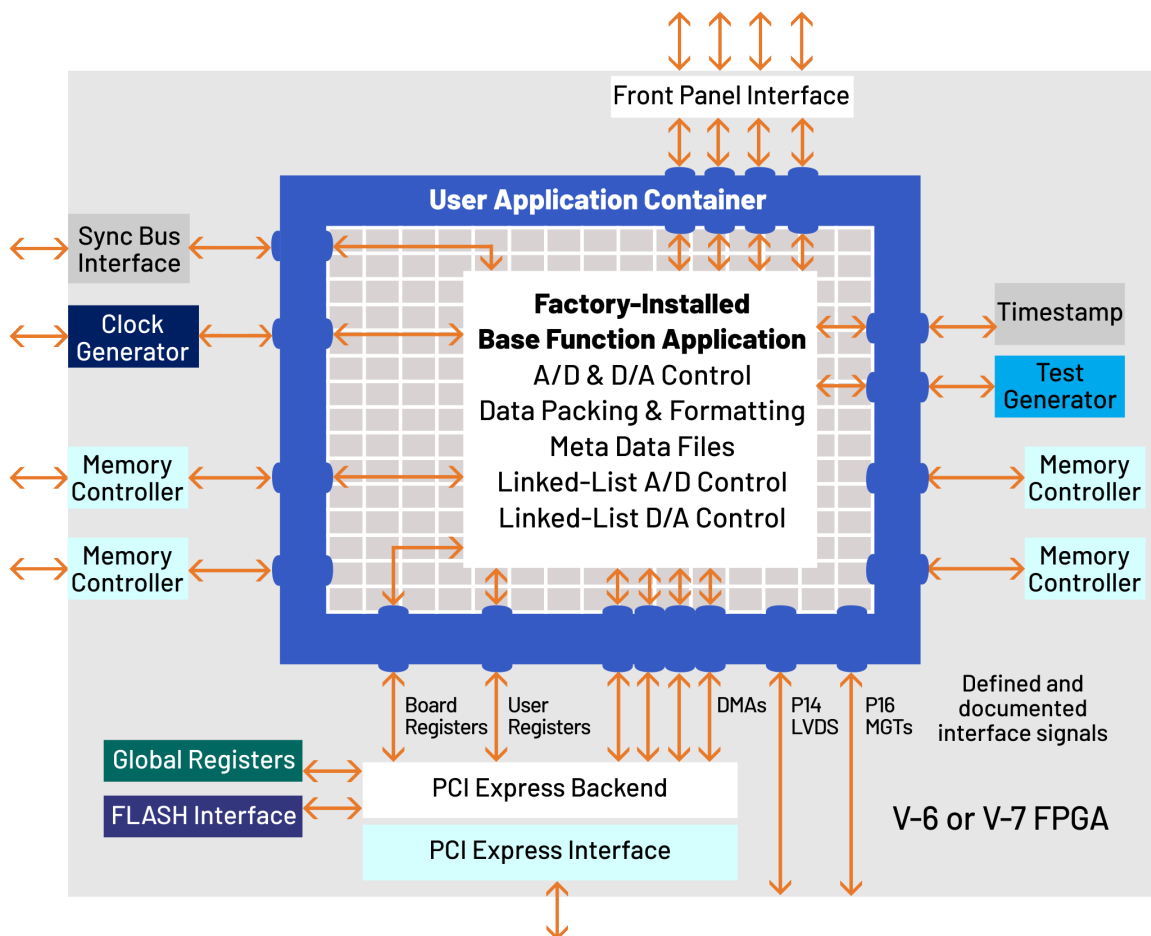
Front Panel Interface

User Application Container

Sync Bus Interface

Clock Generator

Memory Controller

Memory Controller

Factory-Installed
Base Function Application
A/D & D/A Control
Data Packing & Formatting
Meta Data Files
Linked-List A/D Control
Linked-List D/A Control

Timestamp

Test Generator

Memory Controller

Memory Controller

Board Registers

User Registers

DMAs

P14 LVDS

P16 MGTs

Defined and documented interface signals

Global Registers

FLASH Interface

PCI Express Backend

PCI Express Interface

V-6 or V-7 FPGA